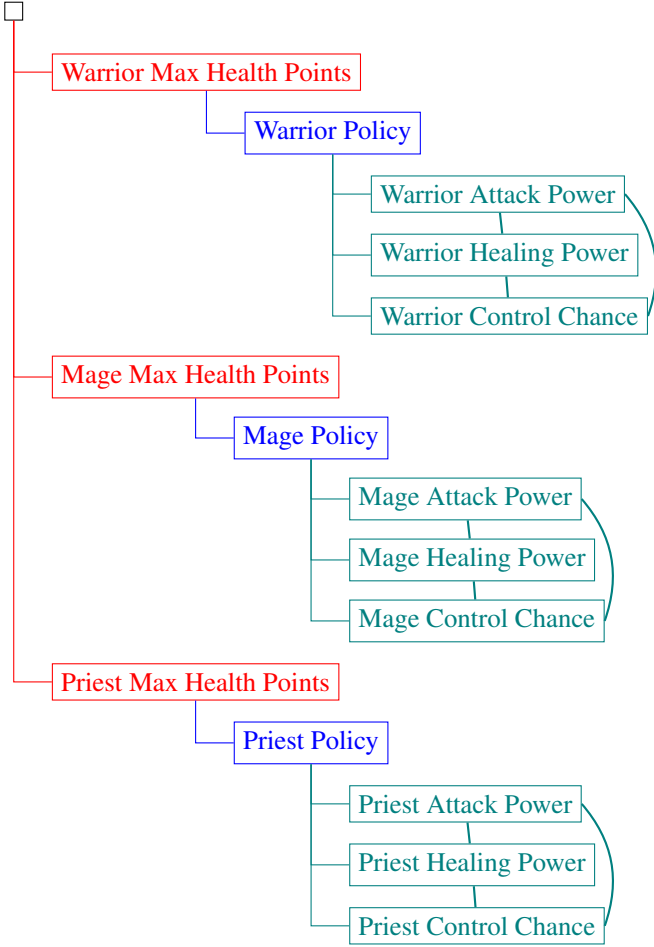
Warrior Max Health Points

Warrior Policy

Warrior Attack Power

Warrior Healing Power

Warrior Control Chance

Mage Max Health Points

Mage Policy

Mage Attack Power

Mage Healing Power

Mage Control Chance

Priest Max Health Points

Priest Policy

Priest Attack Power

Priest Healing Power

Priest Control Chance